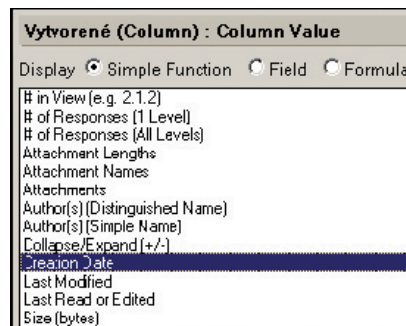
Vytvorené (Column) : Column Value

Display Simple Function Field Formula

# in View (e.g. 2.1.2)
# of Responses (1 Level)
# of Responses (All Levels)
Attachment Lengths
Attachment Names
Attachments
Author(s) (Distinguished Name)
Author(s) (Simple Name)
Collapse/Expand (+/-)
Creation Date
Last Modified
Last Read or Edited
Size (bytes)